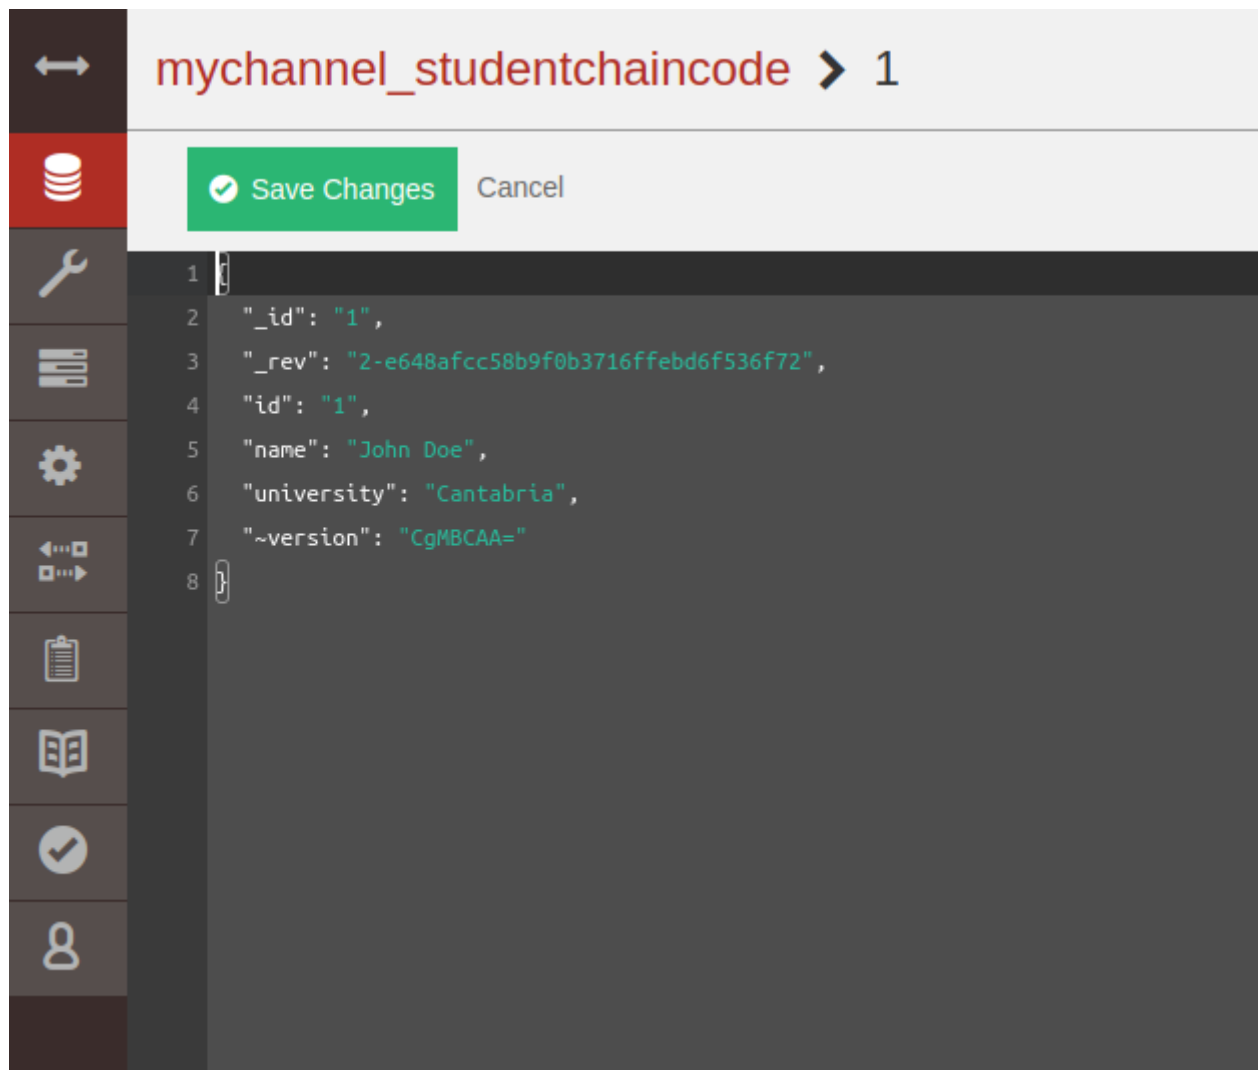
mychannel_studentchaincode > 1

Save Changes Cancel

1 {
2 "_id": "1",
3 "_rev": "2-e648afcc58b9f0b3716ffebd6f536f72",
4 "id": "1",
5 "name": "John Doe",
6 "university": "Cantabria",
7 "~version": "CgMBCAA="
8 }